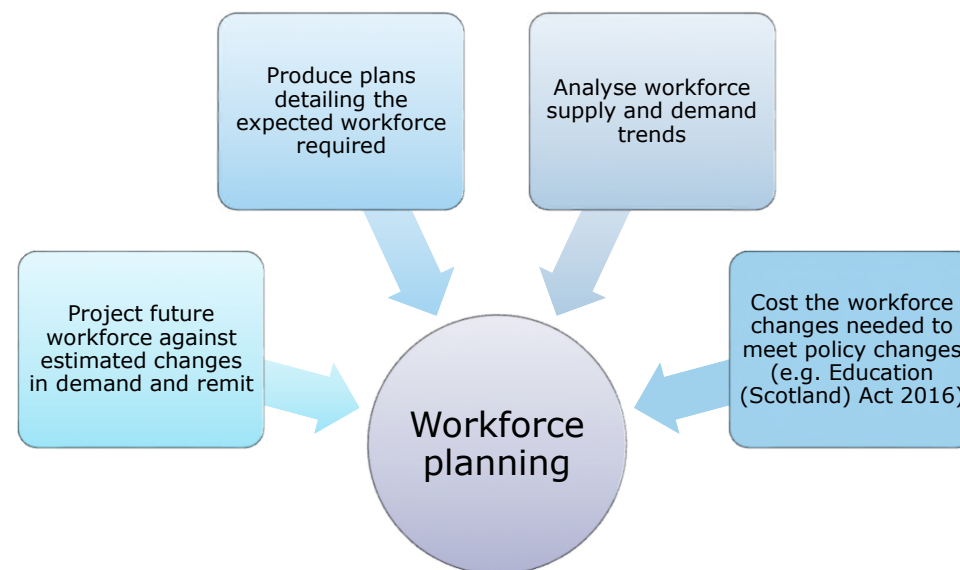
Produce plans detailing the expected workforce required

Analyse workforce supply and demand trends

Project future workforce against estimated changes in demand and remit

Cost the workforce changes needed to meet policy changes (e.g. Education (Scotland) Act 2016)

Workforce planning